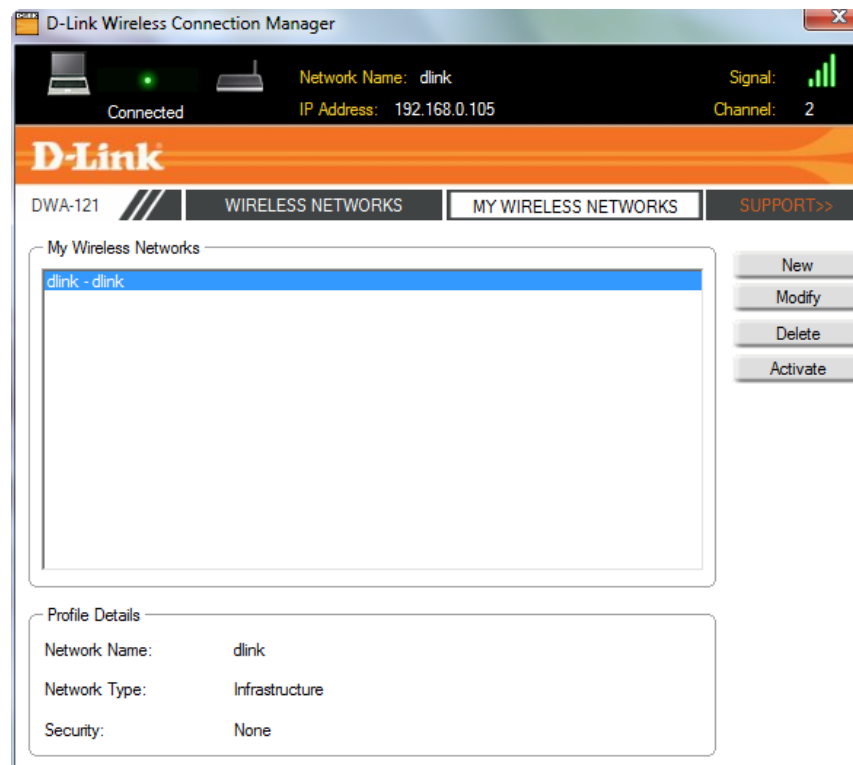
D-Link Wireless Connection Manager

Connected

Network Name: dlink
IP Address: 192.168.0.105

Signal:
Channel: 2

D-Link

DWA-121

WIRELESS NETWORKS

MY WIRELESS NETWORKS

SUPPORT>>

My Wireless Networks

dlink - dlink

New

Modify

Delete

Activate

Profile Details

Network Name: dlink

Network Type: Infrastructure

Security: None